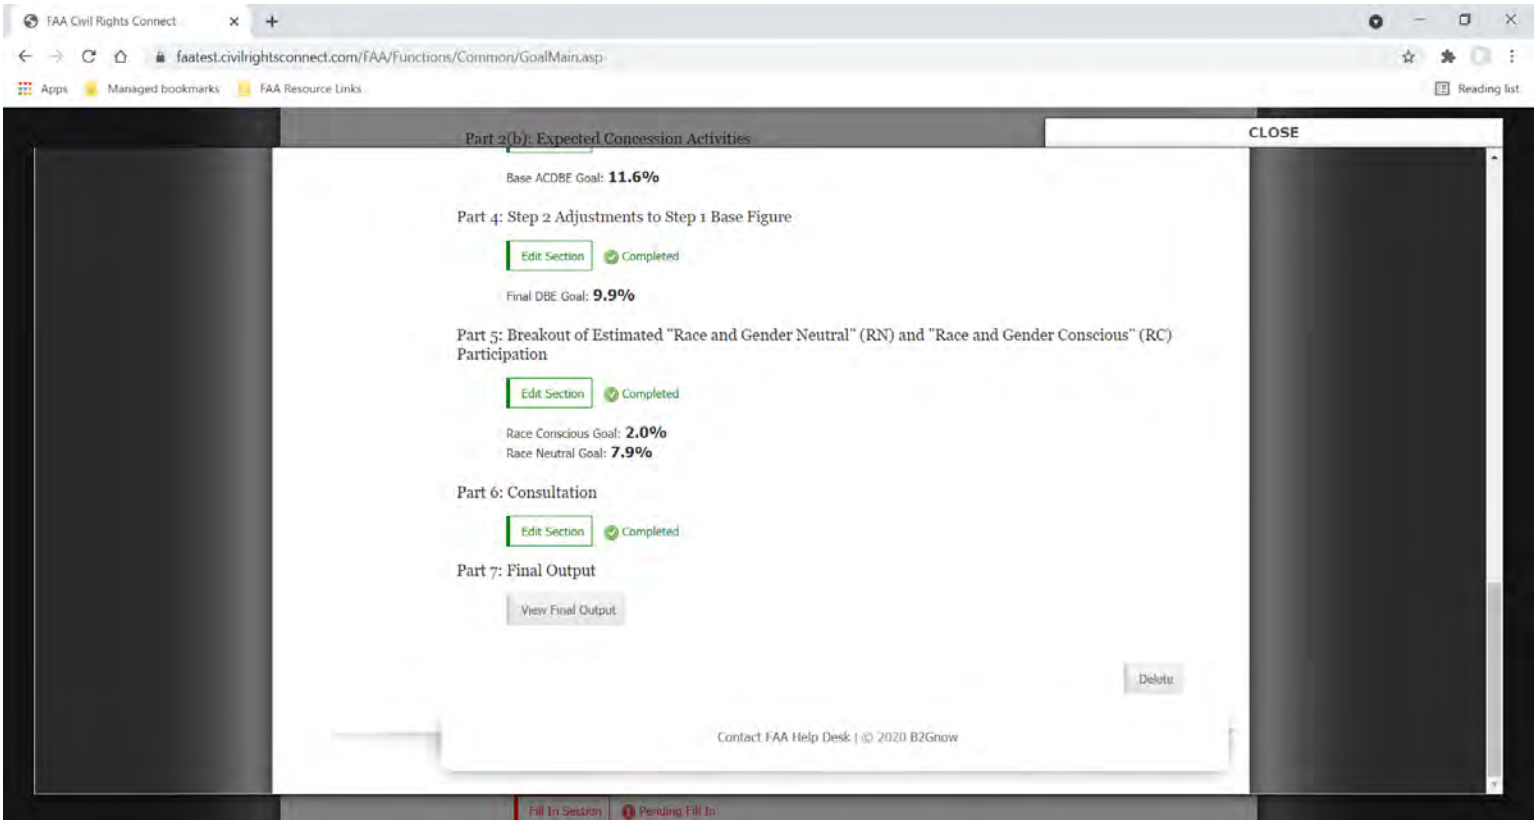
FAA Civil Rights Connect

faatest.civilrightsconnect.com/FAA/Functions/Common/GoalMain.asp

Apps Managed bookmarks FAA Resource Links

Reading list

Part 2(b): Expected Concession Activities

CLOSE

Base ACDBE Goal: 11.6%

Part 4: Step 2 Adjustments to Step 1 Base Figure

Edit Section Completed

Final DBE Goal: 9.9%

Part 5: Breakout of Estimated "Race and Gender Neutral" (RN) and "Race and Gender Conscious" (RC) Participation

Edit Section Completed

Race Conscious Goal: 2.0%
Race Neutral Goal: 7.9%

Part 6: Consultation

Edit Section Completed

Part 7: Final Output

View Final Output

Delete

Contact FAA Help Desk | © 2020 B2Gnow

Fill In Section Pending Fill In